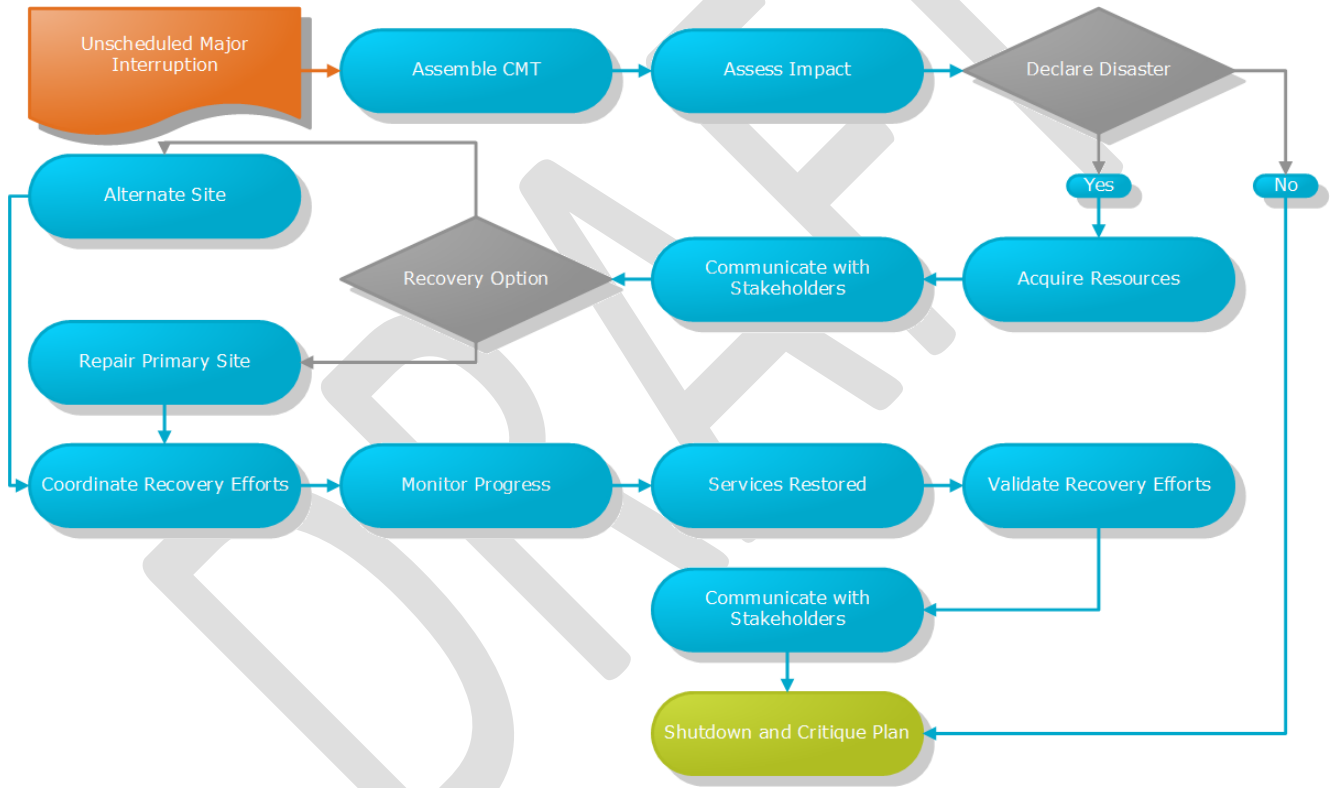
Unscheduled Major Interruption

Assemble CMT

Assess Impact

Declare Disaster

Yes

No

Alternate Site

Recovery Option

Communicate with Stakeholders

Acquire Resources

Repair Primary Site

Coordinate Recovery Efforts

Monitor Progress

Services Restored

Validate Recovery Efforts

Communicate with Stakeholders

Shutdown and Critique Plan

DRAFT